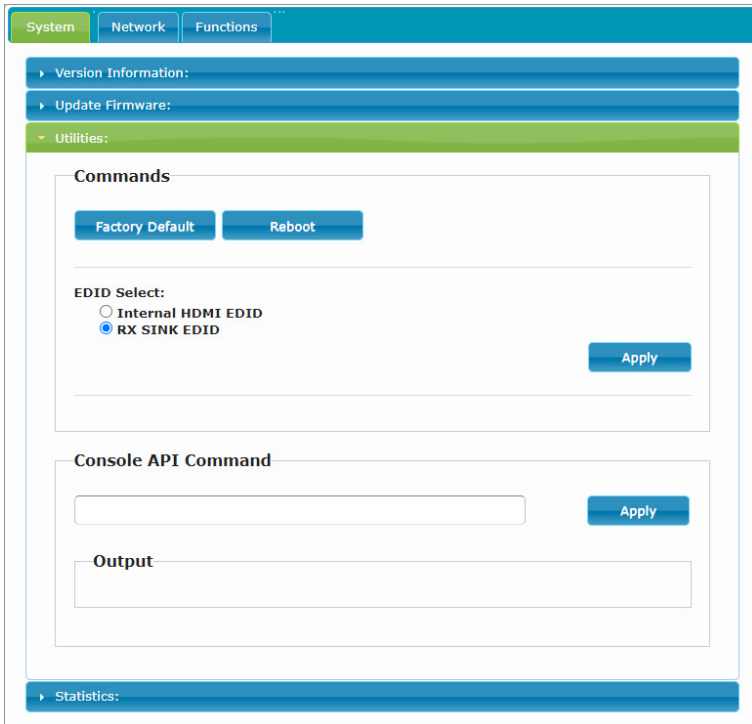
System Network Functions

Version Information:

Update Firmware:

Utilities:

Commands

Factory Default Reboot

EDID Select:
Internal HDMI EDID
RX SINK EDID

Apply

Console API Command

Apply

Output

Statistics: